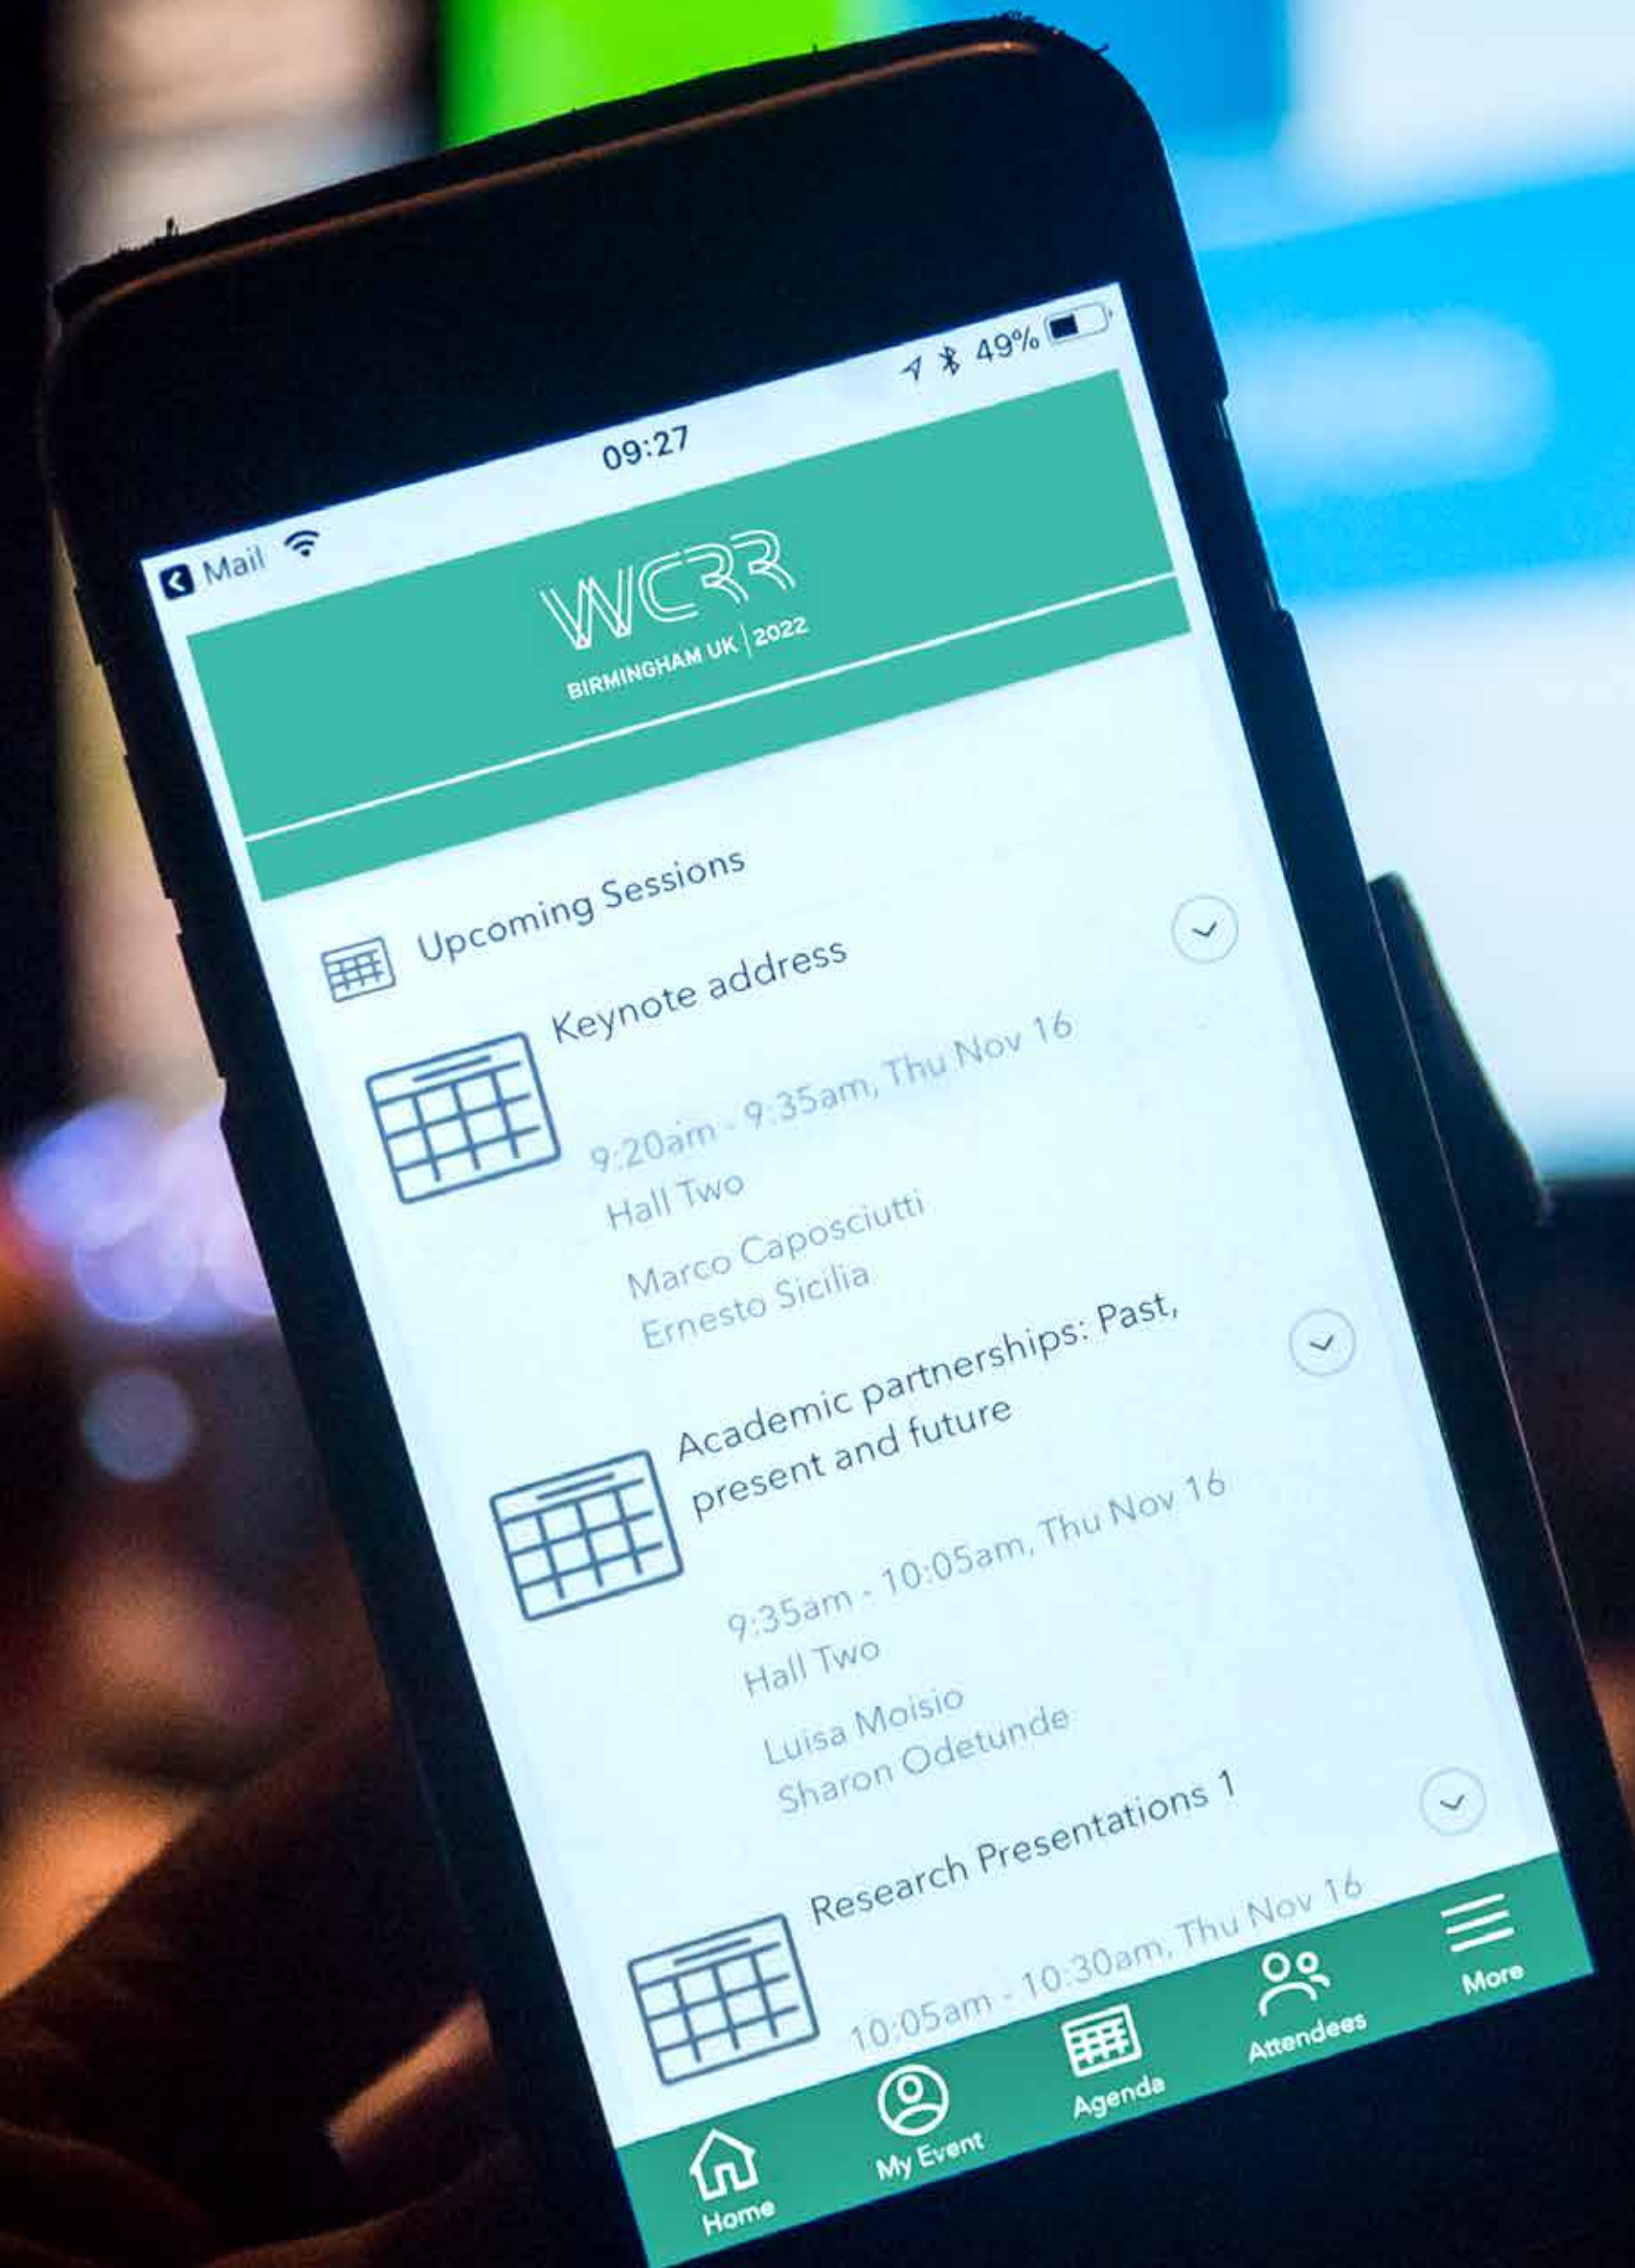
◀ Mail
09:27
49%

WCRR
BIRMINGHAM UK | 2022

Upcoming Sessions

Keynote address
9:20am - 9:35am, Thu Nov 16
Hall Two
Marco Caposciutti
Ernesto Sicilia

Academic partnerships: Past, present and future
9:35am - 10:05am, Thu Nov 16
Hall Two
Luisa Moisio
Sharon Odetunde

Research Presentations 1
10:05am - 10:30am, Thu Nov 16

Home
My Event
Agenda
Attendees
More